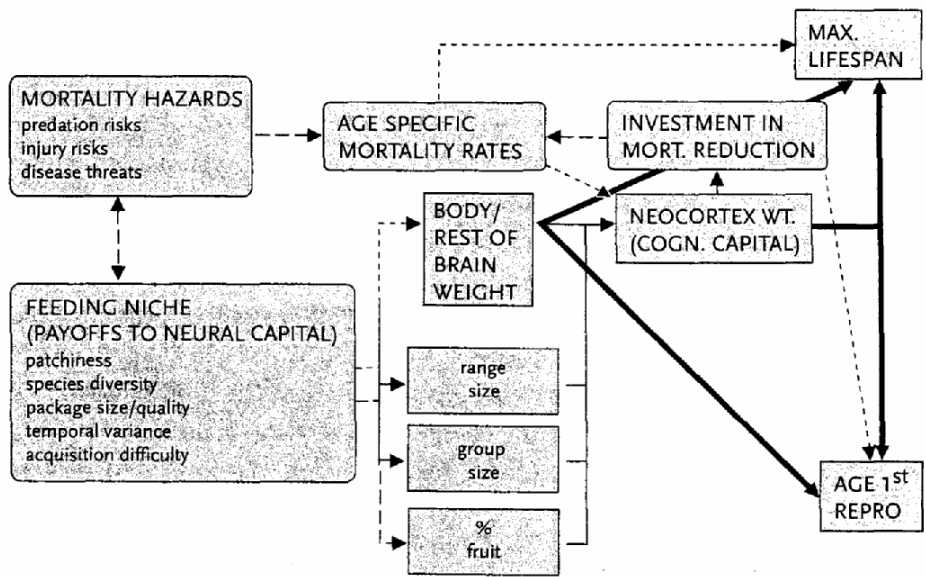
MAX. LIFESPAN

MORTALITY HAZARDS
predation risks
injury risks
disease threats

AGE SPECIFIC MORTALITY RATES

INVESTMENT IN MORT. REDUCTION

BODY/ REST OF BRAIN WEIGHT

NEOCORTEX WT. (COGN. CAPITAL)

FEEDING NICHE (PAYOFFS TO NEURAL CAPITAL)
patchiness
species diversity
package size/quality
temporal variance
acquisition difficulty

range size

group size

% fruit

AGE 1$^{st}$ REPRO